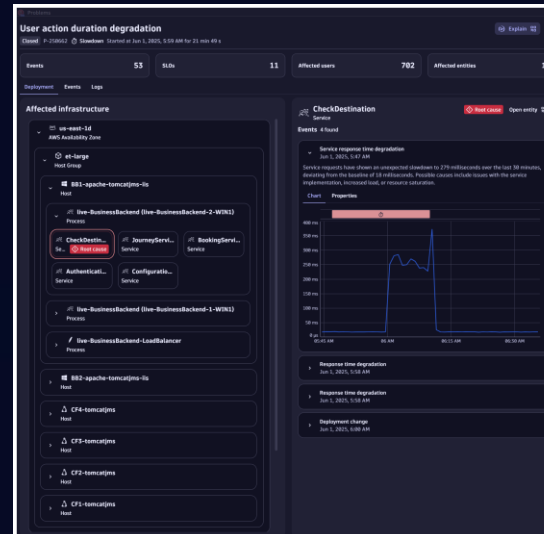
Problems

User action duration degradation

Closed P-258642 Slowdown Started at Jun 1, 2025, 5:59 AM for 15 min 49 s

Explain

Events 53

SLOs 11

Affected users 702

Affected entities

Deployment Events Logs

Affected infrastructure

us-east-1d
AWS Availability Zone

et-large
Host Group

BB1-apache-tomcatjms-iis
Host

live-BusinessBackend (live-BusinessBackend-2-WIN1)
Process

CheckDestin... Se... Root cause

JourneyServi... Service

BookingServi... Service

Authenticati... Service

Configuratio... Service

live-BusinessBackend (live-BusinessBackend-1-WIN1)
Process

live-BusinessBackend-LoadBalancer
Process

BB2-apache-tomcatjms-iis
Host

CF4-tomcatjms
Host

CF3-tomcatjms
Host

CF2-tomcatjms
Host

CF1-tomcatjms
Host

CheckDestination
Service

Root cause Open entity

Events 4 found

Service response time degradation
Jun 1, 2025, 5:47 AM

Service requests have shown an unexpected slowdown to 279 milliseconds over the last 30 minutes, deviating from the baseline of 18 milliseconds. Possible causes include issues with the service implementation, increased load, or resource saturation.

Chart Properties

400 ms
350 ms
300 ms
250 ms
200 ms
150 ms
100 ms
50 ms
0 µs
05 AM
06 AM
05:15 AM
05:30 AM

Response time degradation
Jun 1, 2025, 5:58 AM

Response time degradation
Jun 1, 2025, 5:58 AM

Deployment change
Jun 1, 2025, 5:08 AM